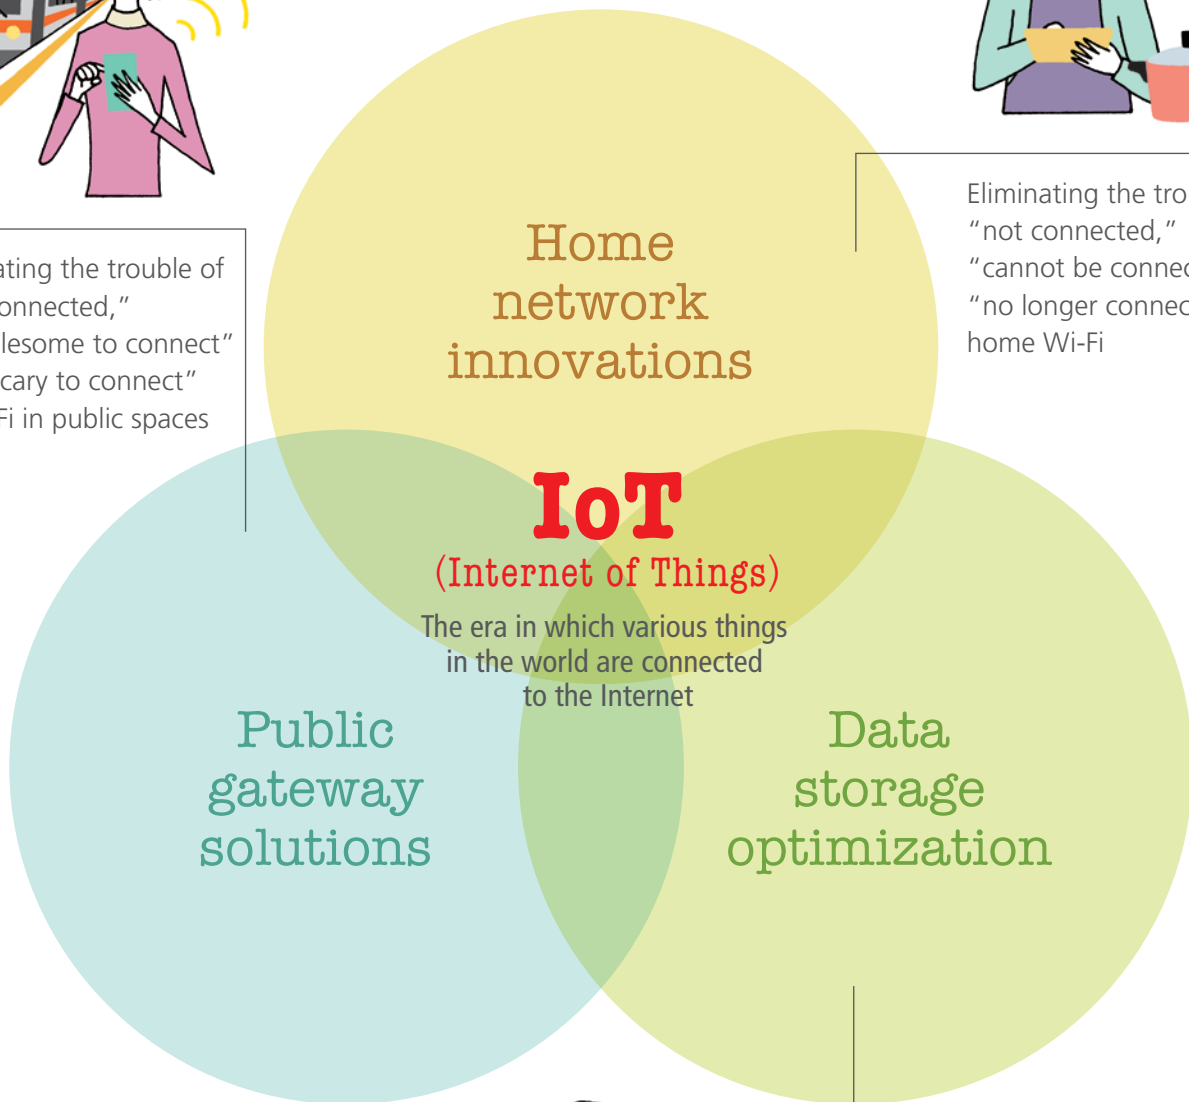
ating the trouble of onnected," lesome to connect" cary to connect" Fi in public spaces

Home network innovations

Eliminating the tro "not connected," "cannot be connec "no longer connec home Wi-Fi

IoT
(Internet of Things)
The era in which various things in the world are connected to the Internet

Public gateway solutions

Data storage optimization